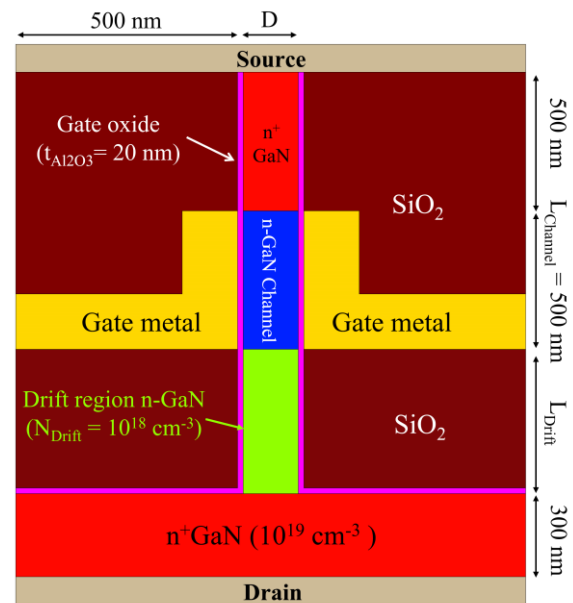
500 nm

D

Source

Gate oxide ($t_{Al2O3}$= 20 nm)

$n^+$ GaN

500 nm

$SiO_2$

n-GaN Channel

$L_{Channel}$ = 500 nm

Gate metal

Gate metal

Drift region n-GaN ($N_{Drift}$ = $10^{18}$ cm$^{-3}$)

$SiO_2$

$L_{Drift}$

$n^+$GaN ($10^{19}$ cm$^{-3}$ )

300 nm

Drain